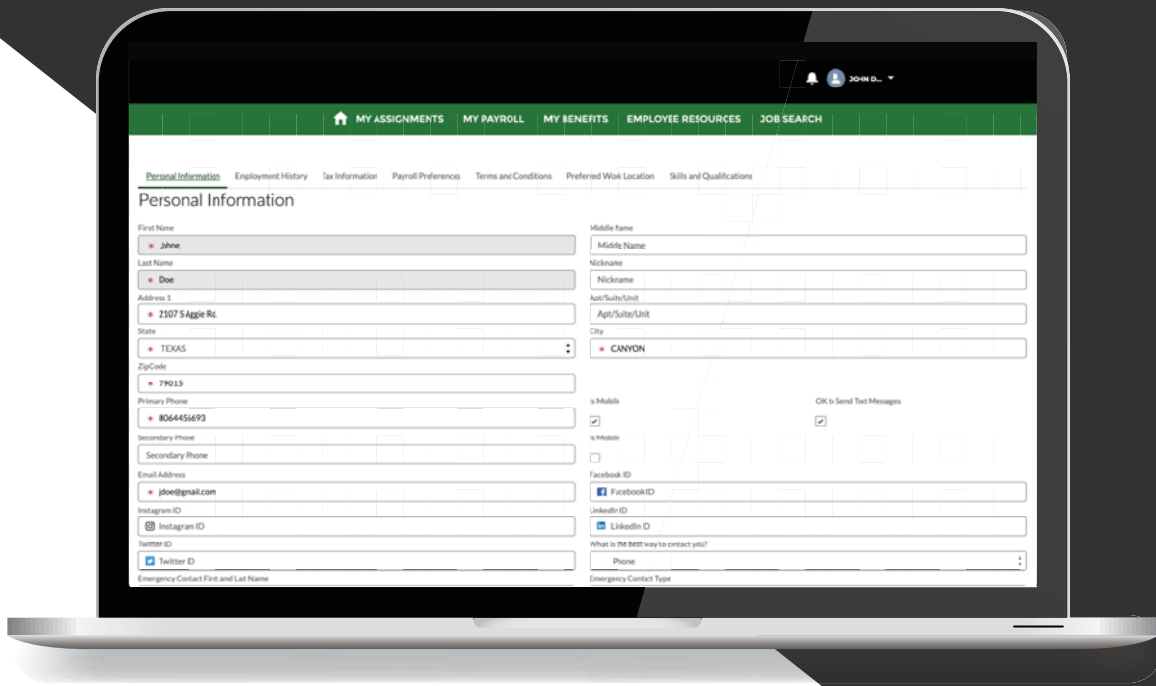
JOHN D...

MY ASSIGNMENTS MY PAYROLL MY BENEFITS EMPLOYEE RESOURCES JOB SEARCH

Personal Information Employment History Tax Information Payroll Preferences Terms and Conditions Preferred Work Location Skills and Qualifications

Personal Information

First Name
* Johne

Middle Name
Middle Name

Last Name
* Doe

Nickname
Nickname

Address 1
* 2107 S Aggie Rd.

Apt/Suite/Unit
Apt/Suite/Unit

State
* TEXAS

City
* CANYON

ZipCode
* 79015

Primary Phone
* 8064456693

Is Mobile

OK to Send Text Messages

Secondary Phone
Secondary Phone

Is Mobile

Email Address
* jdoe@gmail.com

Facebook ID
Facebook ID

Instagram ID
Instagram ID

LinkedIn ID
LinkedIn ID

Twitter ID
Twitter ID

What is the best way to contact you?
Phone

Emergency Contact First and Last Name

Emergency Contact Type